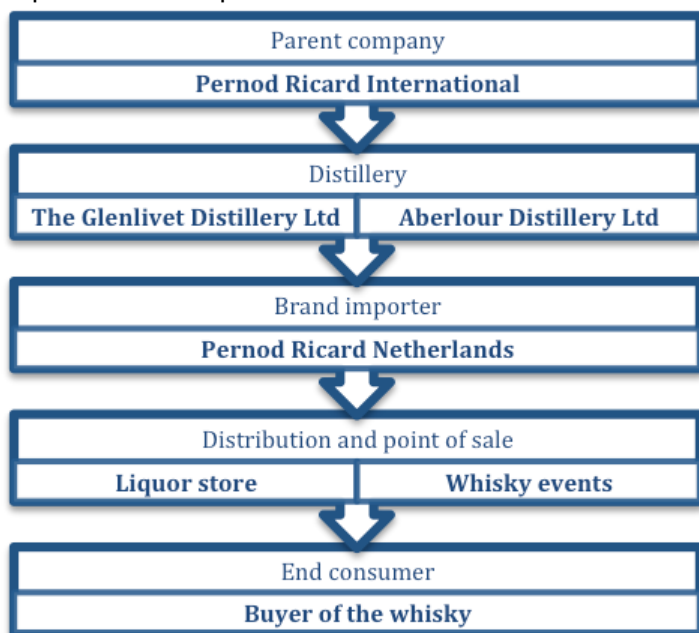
Parent company

Pernod Ricard International

Distillery

The Glenlivet Distillery Ltd

Aberlour Distillery Ltd

Brand importer

Pernod Ricard Netherlands

Distribution and point of sale

Liquor store

Whisky events

End consumer

Buyer of the whisky